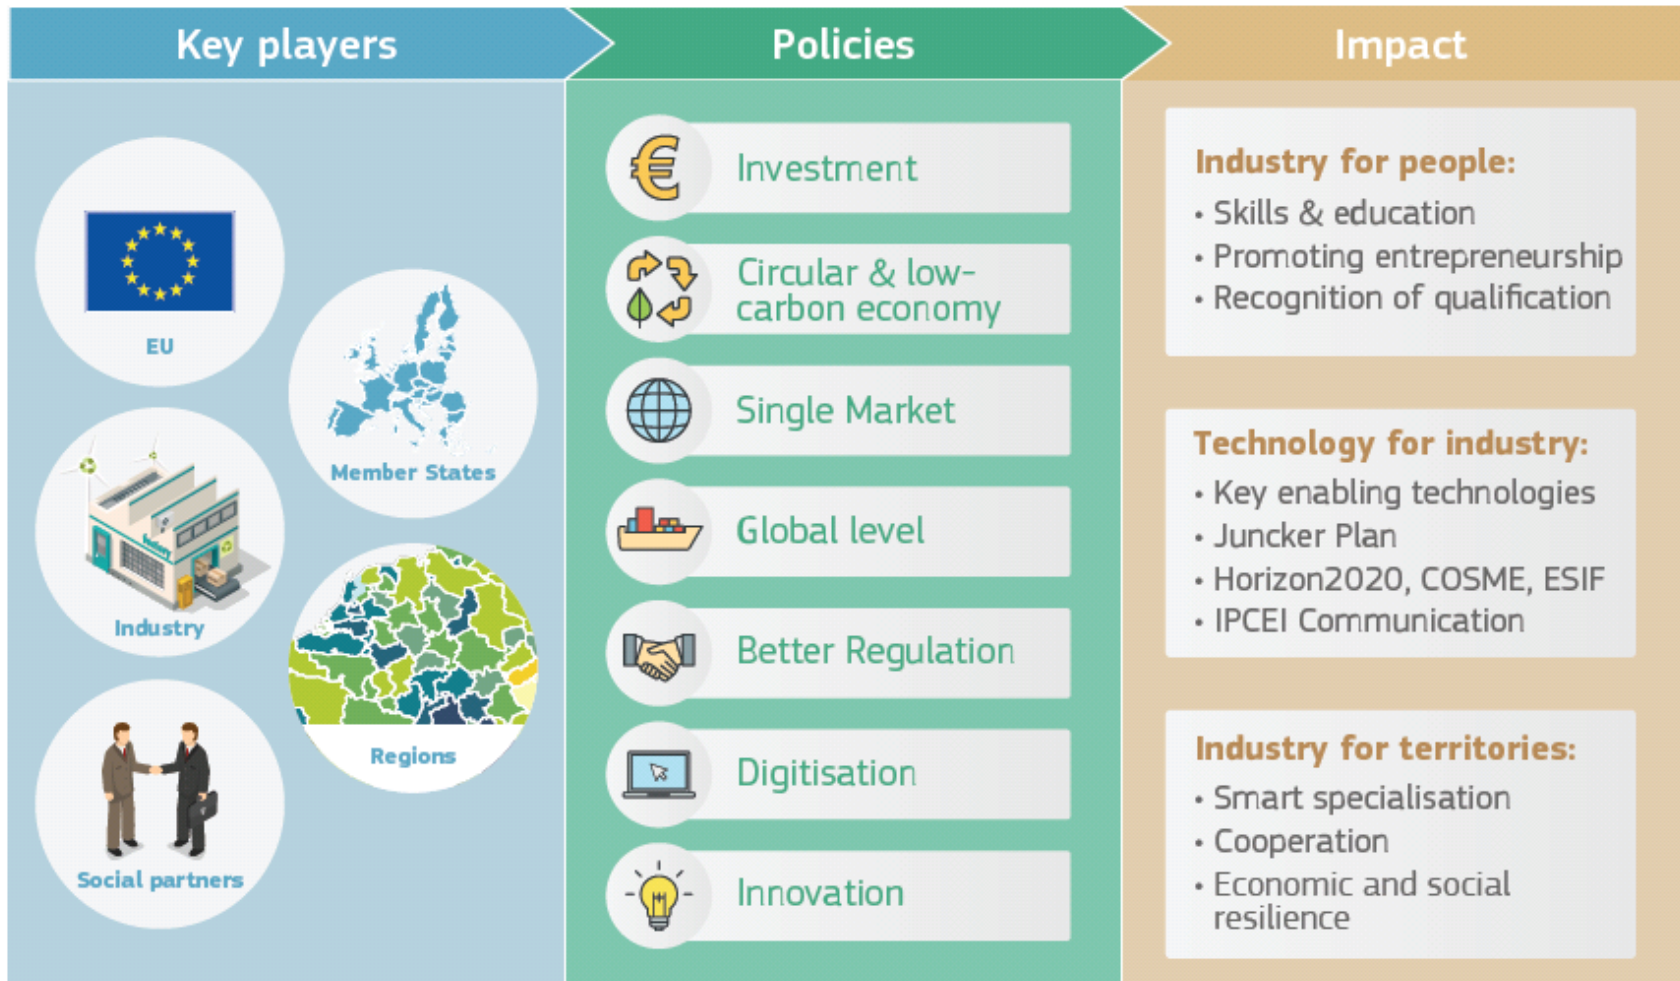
Key players

EU

Member States

Industry

Regions

Social partners

Policies

Investment

Circular & low-carbon economy

Single Market

Global level

Better Regulation

Digitisation

Innovation

Impact

Industry for people:
• Skills & education
• Promoting entrepreneurship
• Recognition of qualification

Technology for industry:
• Key enabling technologies
• Juncker Plan
• Horizon2020, COSME, ESIF
• IPCEI Communication

Industry for territories:
• Smart specialisation
• Cooperation
• Economic and social resilience